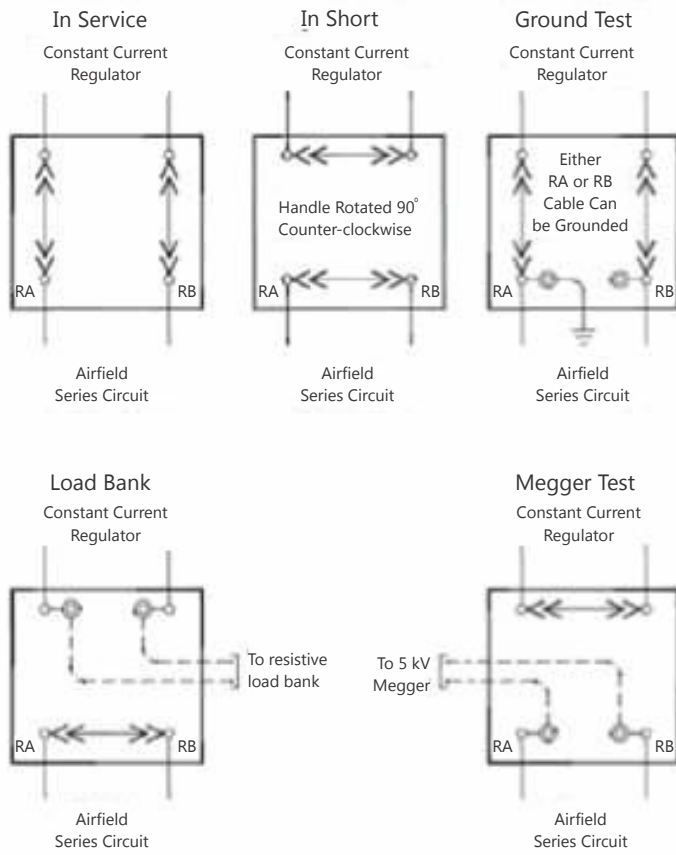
In Service
Constant Current Regulator

RA
RB

Airfield Series Circuit

In Short
Constant Current Regulator

Handle Rotated 90˚ Counter-clockwise

RA
RB

Airfield Series Circuit

Ground Test
Constant Current Regulator

Either RA or RB Cable Can be Grounded

RA
RB

Airfield Series Circuit

Load Bank
Constant Current Regulator

To resistive load bank

RA
RB

Airfield Series Circuit

Megger Test
Constant Current Regulator

To 5 kV Megger

RA
RB

Airfield Series Circuit